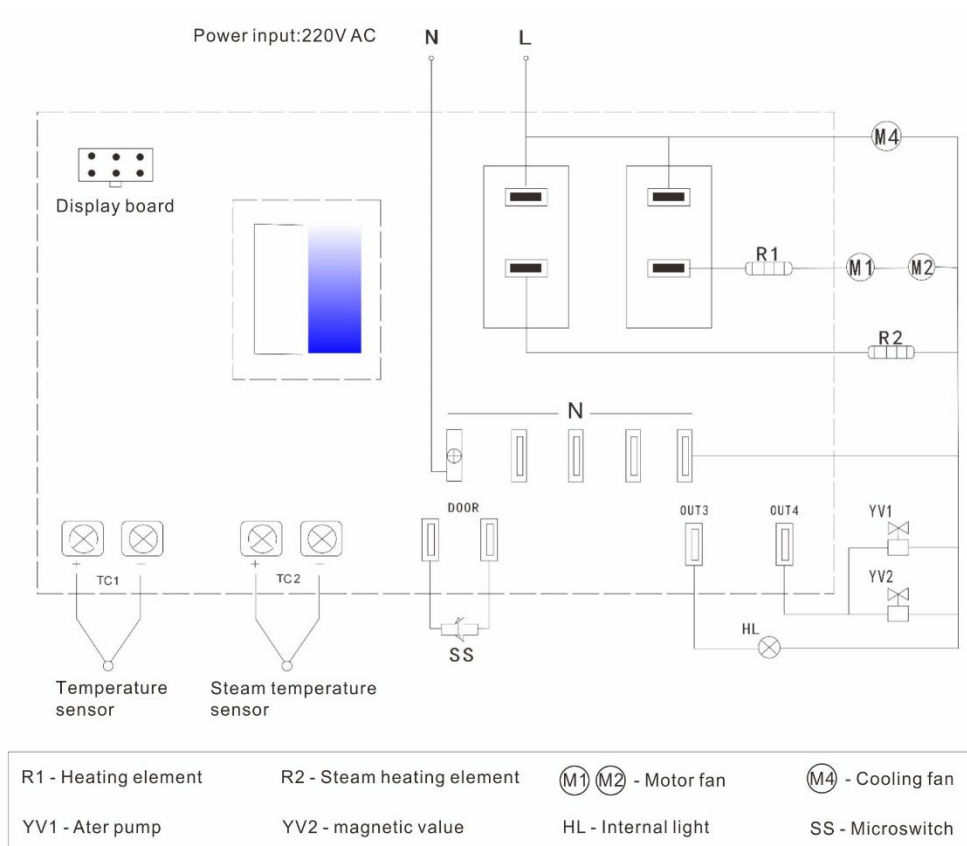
Power input:220V AC

N

L

M4

Display board

R1

M1

M2

R2

N

DOOR

OUT3

OUT4

YV1

YV2

+ TC1 −

+ TC2 −

SS

HL

Temperature sensor

Steam temperature sensor

| R1 - Heating element | R2 - Steam heating element | M1 M2 - Motor fan | M4 - Cooling fan |
|---|---|---|---|
| YV1 - Ater pump | YV2 - magnetic value | HL - Internal light | SS - Microswitch |